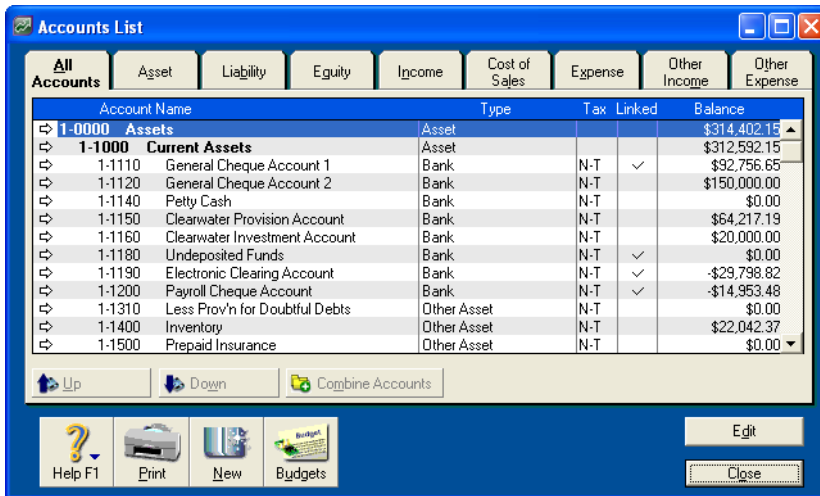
Accounts List

All Accounts | Asset | Liability | Equity | Income | Cost of Sales | Expense | Other Income | Other Expense

| | Account Name | Type | Tax | Linked | Balance |
|---|---|---|---|---|---|
| ⇨ | 1-0000 Assets | Asset | | | $314,402.15 |
| ⇨ | 1-1000 Current Assets | Asset | | | $312,592.15 |
| ⇨ | 1-1110 General Cheque Account 1 | Bank | N-T | ✓ | $92,756.65 |
| ⇨ | 1-1120 General Cheque Account 2 | Bank | N-T | | $150,000.00 |
| ⇨ | 1-1140 Petty Cash | Bank | N-T | | $0.00 |
| ⇨ | 1-1150 Clearwater Provision Account | Bank | N-T | | $64,217.19 |
| ⇨ | 1-1160 Clearwater Investment Account | Bank | N-T | | $20,000.00 |
| ⇨ | 1-1180 Undeposited Funds | Bank | N-T | ✓ | $0.00 |
| ⇨ | 1-1190 Electronic Clearing Account | Bank | N-T | ✓ | -$29,798.82 |
| ⇨ | 1-1200 Payroll Cheque Account | Bank | N-T | ✓ | -$14,953.48 |
| ⇨ | 1-1310 Less Prov'n for Doubtful Debts | Other Asset | N-T | | $0.00 |
| ⇨ | 1-1400 Inventory | Other Asset | N-T | | $22,042.37 |
| ⇨ | 1-1500 Prepaid Insurance | Other Asset | N-T | | $0.00 |

Up | Down | Combine Accounts

Help F1 | Print | New | Budgets

Edit
Close